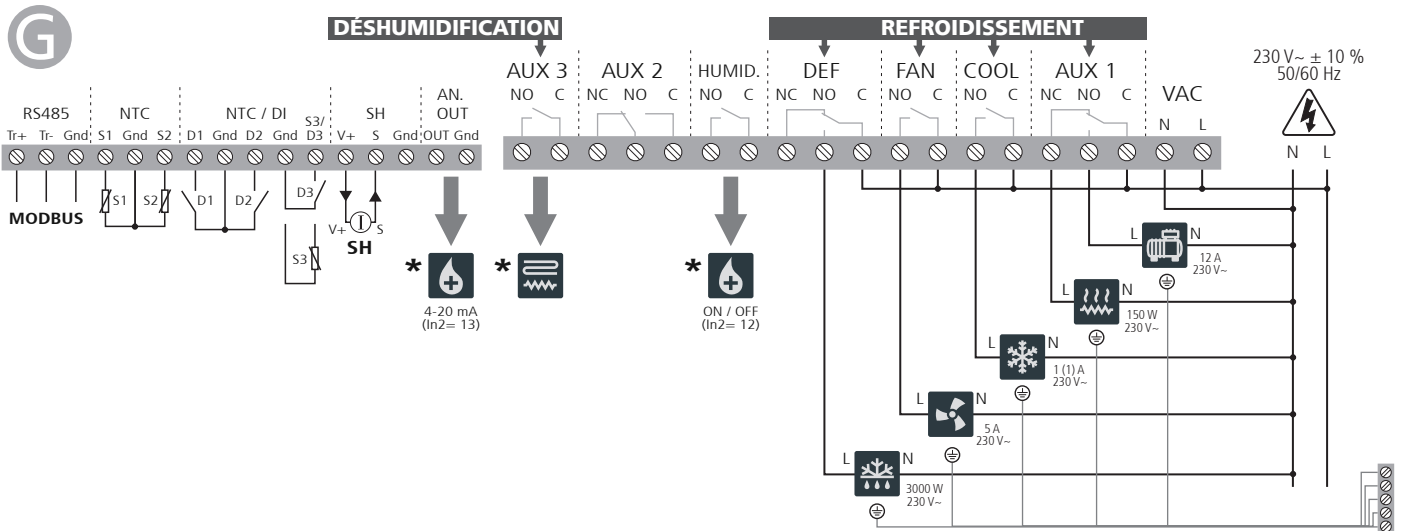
G

DÉSHUMIDIFICATION

REFROIDISSEMENT

230 V~ ± 10 %
50/60 Hz

RS485
Tr+ Tr- Gnd

NTC
S1 Gnd S2

NTC / DI
D1 Gnd D2 Gnd

S3/
D3

SH
V+ S Gnd

AN.
OUT
OUT Gnd

AUX 3
NO C

AUX 2
NC NO C

HUMID.
NO C

DEF
NC NO C

FAN
NO C

COOL
NO C

AUX 1
NC NO C

VAC
N L

N L

MODBUS

S1 S2 D1 D2 D3 S3

V+ S
SH

*
4-20 mA
(In2= 13)

*

*
ON / OFF
(In2= 12)

L N
12 A
230 V~

L N
150 W
230 V~

L N
1 (1) A
230 V~

L N
5 A
230 V~

L N
3000 W
230 V~